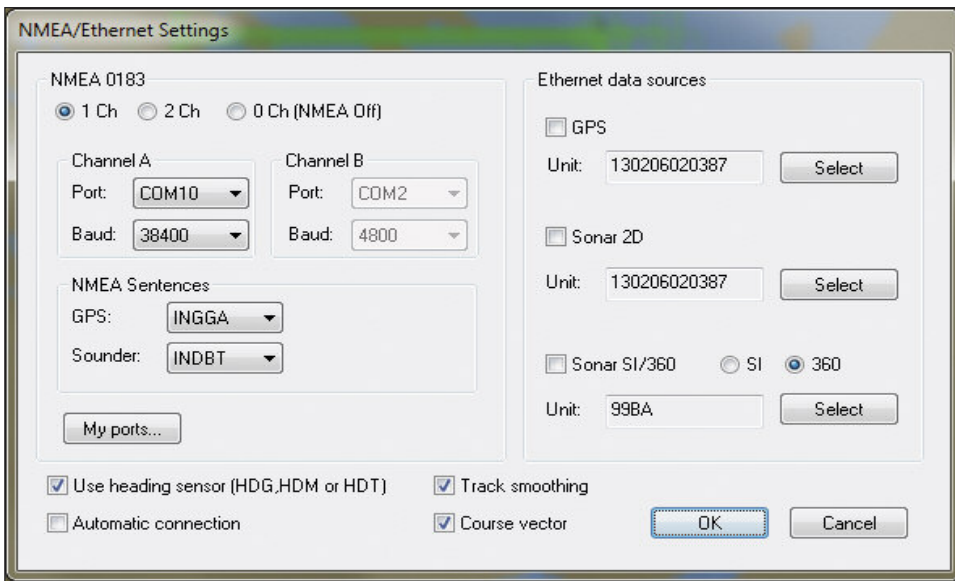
NMEA/Ethernet Settings

NMEA 0183

1 Ch  2 Ch  0 Ch (NMEA Off)

Channel A
Port: COM10
Baud: 38400

Channel B
Port: COM2
Baud: 4800

NMEA Sentences
GPS: INGGA
Sounder: INDBT

My ports...

Ethernet data sources

GPS
Unit: 130206020387 Select

Sonar 2D
Unit: 130206020387 Select

Sonar SI/360  SI  360
Unit: 99BA Select

Use heading sensor (HDG,HDM or HDT)
Track smoothing
Automatic connection
Course vector

OK
Cancel